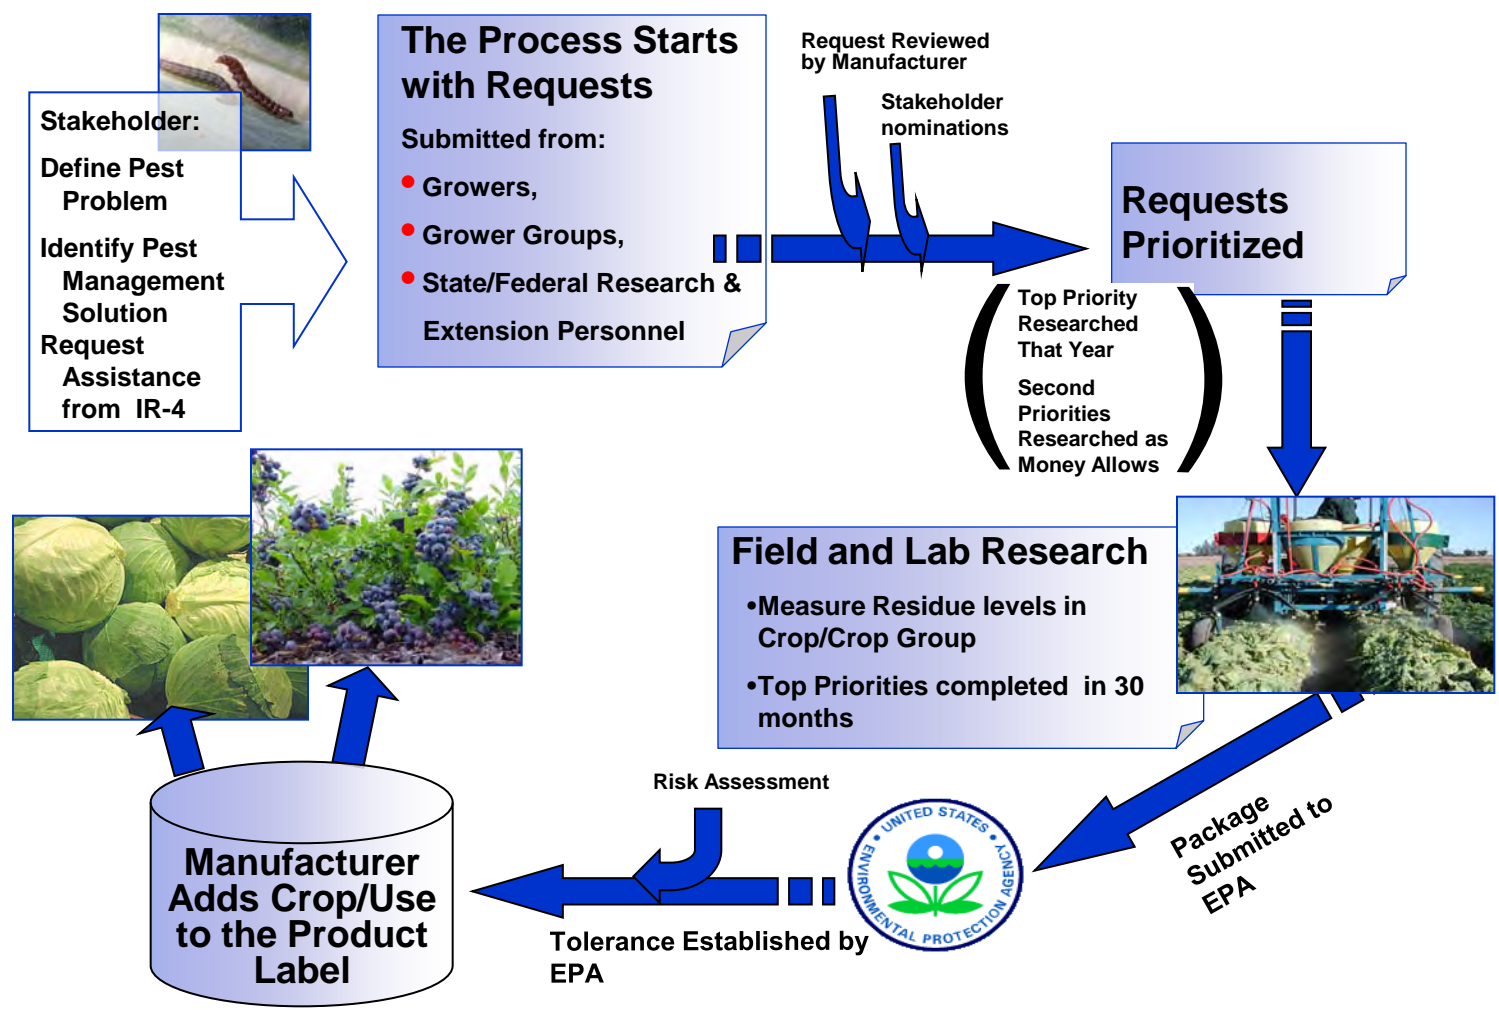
Stakeholder:

Define Pest Problem

Identify Pest Management Solution

Request Assistance from IR-4

The Process Starts with Requests

Submitted from:

• Growers,

• Grower Groups,

• State/Federal Research & Extension Personnel

Request Reviewed by Manufacturer

Stakeholder nominations

Requests Prioritized

Top Priority Researched That Year

Second Priorities Researched as Money Allows

Field and Lab Research

•Measure Residue levels in Crop/Crop Group

•Top Priorities completed in 30 months

Package Submitted to EPA

UNITED STATES ENVIRONMENTAL PROTECTION AGENCY

Risk Assessment

Tolerance Established by EPA

Manufacturer Adds Crop/Use to the Product Label